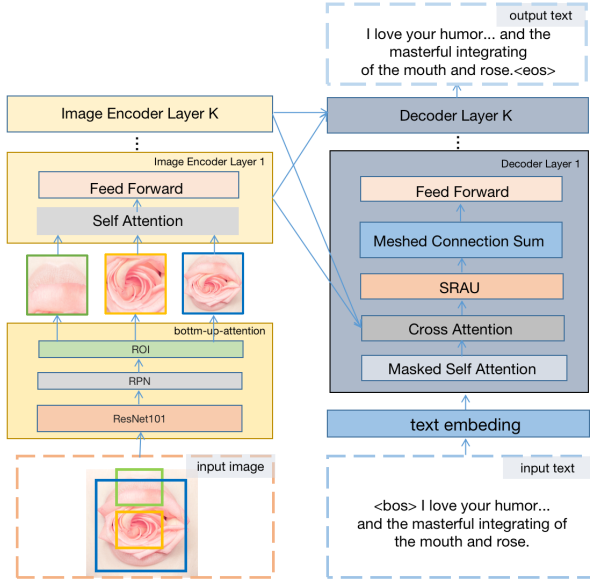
output text

I love your humor... and the masterful integrating of the mouth and rose.<eos>

Image Encoder Layer K

Decoder Layer K

Image Encoder Layer 1

Feed Forward

Self Attention

Decoder Layer 1

Feed Forward

Meshed Connection Sum

SRAU

Cross Attention

Masked Self Attention

bottm-up-attention

ROI

RPN

ResNet101

text embeding

input image

input text

<bos> I love your humor... and the masterful integrating of the mouth and rose.